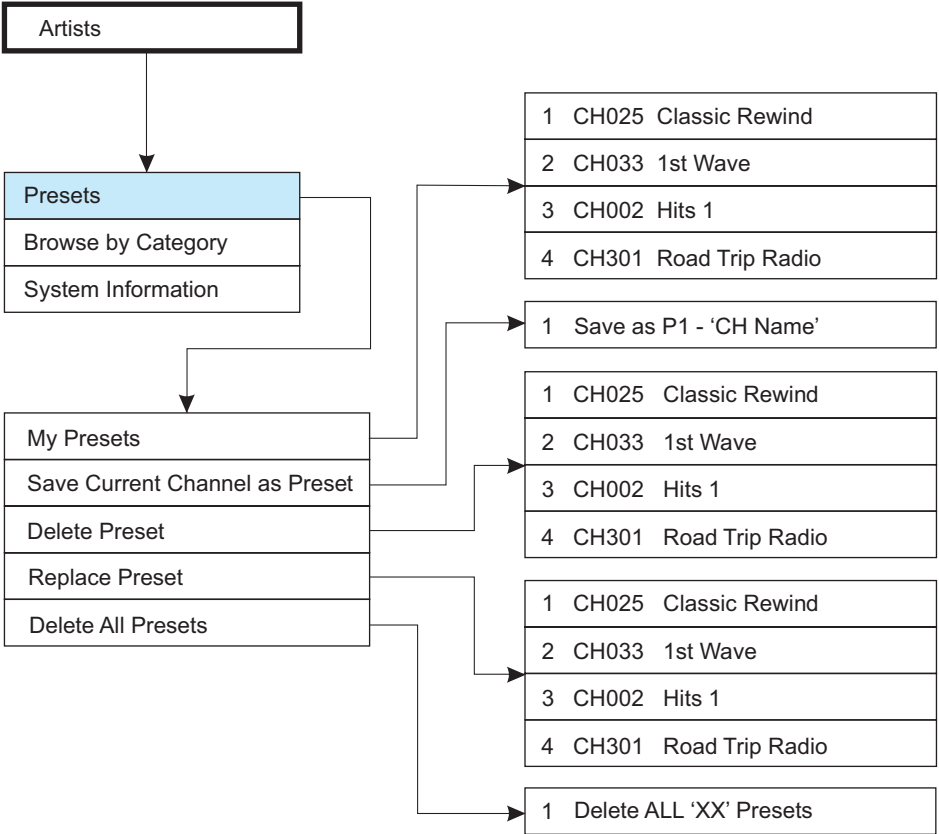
Artists

Presets
Browse by Category
System Information

My Presets
Save Current Channel as Preset
Delete Preset
Replace Preset
Delete All Presets

1 CH025 Classic Rewind
2 CH033 1st Wave
3 CH002 Hits 1
4 CH301 Road Trip Radio

1 Save as P1 - 'CH Name'

1 CH025 Classic Rewind
2 CH033 1st Wave
3 CH002 Hits 1
4 CH301 Road Trip Radio

1 CH025 Classic Rewind
2 CH033 1st Wave
3 CH002 Hits 1
4 CH301 Road Trip Radio

1 Delete ALL 'XX' Presets